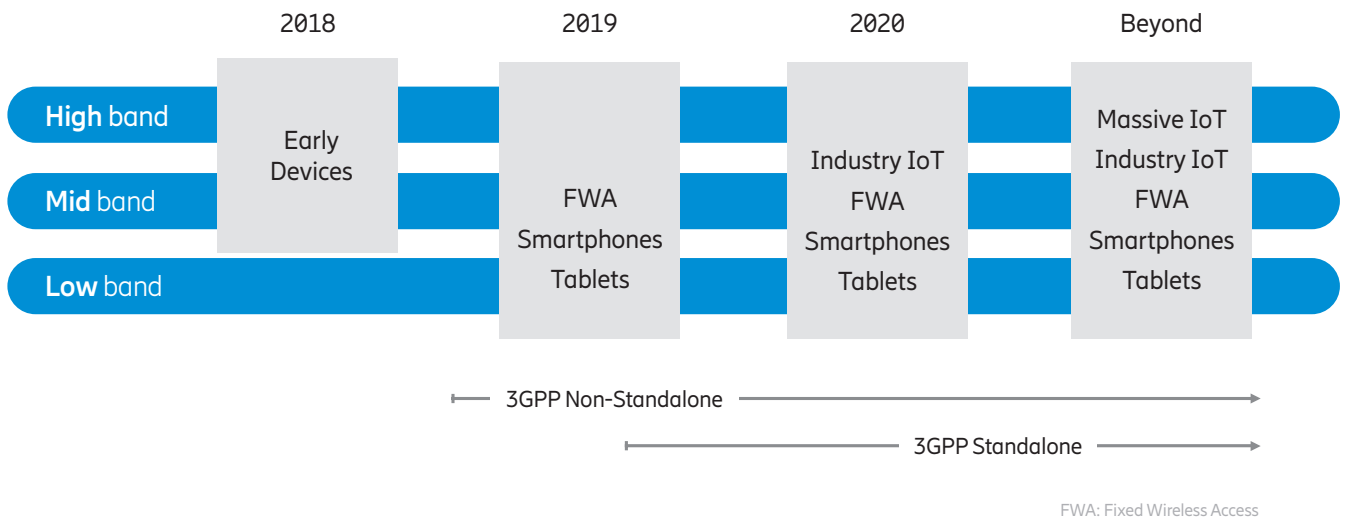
2018 2019 2020 Beyond

High band

Mid band

Low band

Early Devices

FWA
Smartphones
Tablets

Industry IoT
FWA
Smartphones
Tablets

Massive IoT
Industry IoT
FWA
Smartphones
Tablets

3GPP Non-Standalone

3GPP Standalone

FWA: Fixed Wireless Access